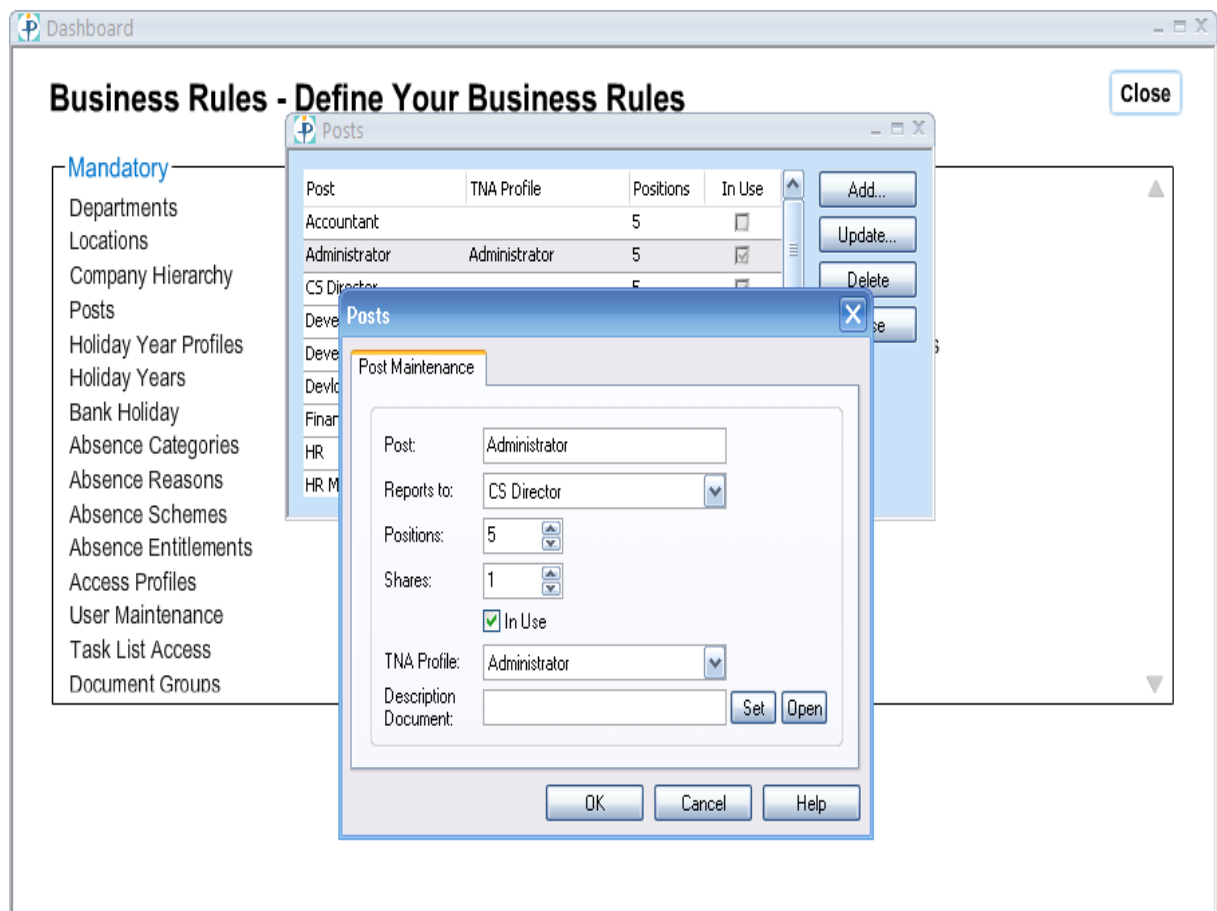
Dashboard

Business Rules - Define Your Business Rules

Close

Mandatory

Departments
Locations
Company Hierarchy
Posts
Holiday Year Profiles
Holiday Years
Bank Holiday
Absence Categories
Absence Reasons
Absence Schemes
Absence Entitlements
Access Profiles
User Maintenance
Task List Access
Document Groups

Posts

| Post | TNA Profile | Positions | In Use |
|---|---|---|---|
| Accountant | | 5 | ☐ |
| Administrator | Administrator | 5 | ☑ |
| CS Director | | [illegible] | |
| Deve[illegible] | | | |
| Deve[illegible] | | | |
| Devlo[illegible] | | | |
| Finar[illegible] | | | |
| HR | | | |
| HR M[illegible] | | | |

Add...
Update...
Delete
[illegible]se

Posts

Post Maintenance

Post: Administrator
Reports to: CS Director
Positions: 5
Shares: 1
In Use
TNA Profile: Administrator
Description Document:
Set
Open

OK
Cancel
Help